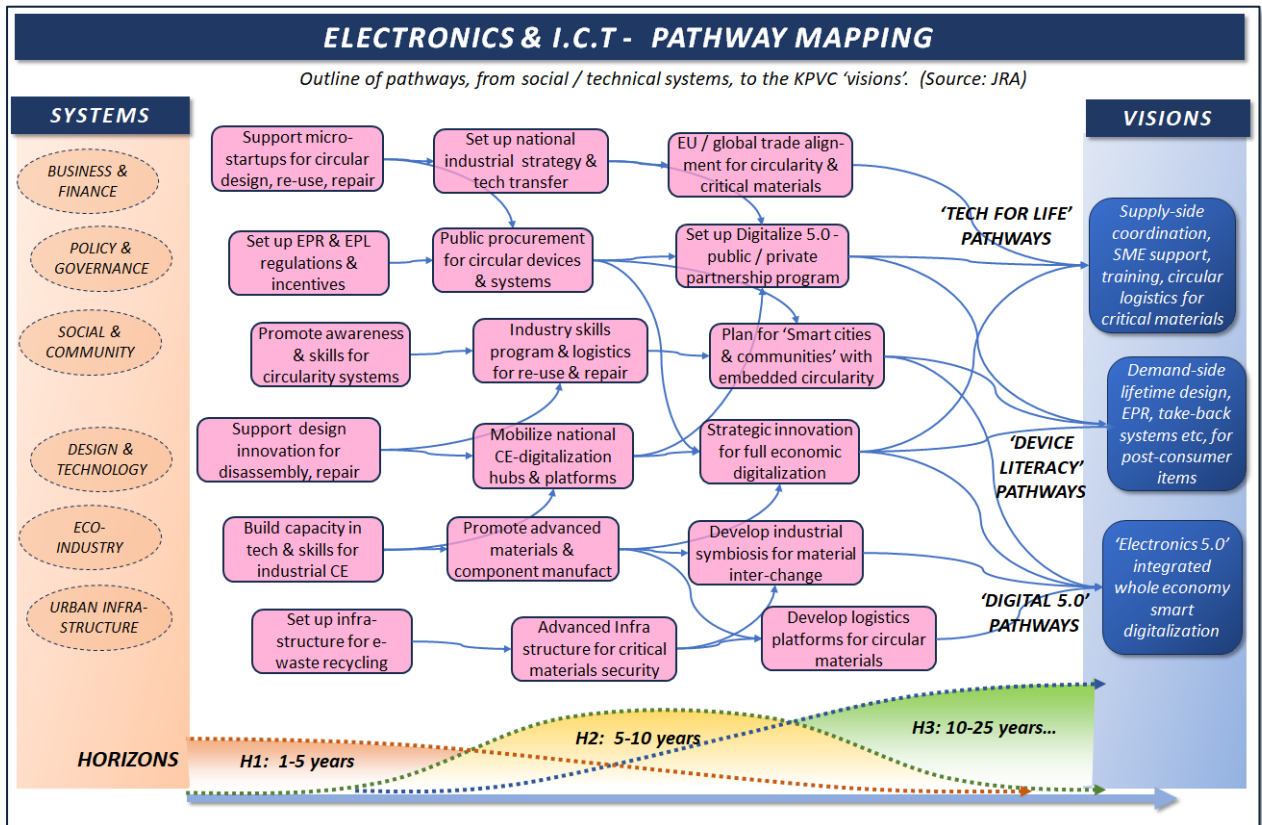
ELECTRONICS & I.C.T - PATHWAY MAPPING

Outline of pathways, from social / technical systems, to the KPVC 'visions'. (Source: JRA)

SYSTEMS

BUSINESS & FINANCE

POLICY & GOVERNANCE

SOCIAL & COMMUNITY

DESIGN & TECHNOLOGY

ECO-INDUSTRY

URBAN INFRA-STRUCTURE

Support micro-startups for circular design, re-use, repair

Set up national industrial strategy & tech transfer

EU / global trade alignment for circularity & critical materials

Set up EPR & EPL regulations & incentives

Public procurement for circular devices & systems

Set up Digitalize 5.0 - public / private partnership program

Promote awareness & skills for circularity systems

Industry skills program & logistics for re-use & repair

Plan for 'Smart cities & communities' with embedded circularity

Support design innovation for disassembly, repair

Mobilize national CE-digitalization hubs & platforms

Strategic innovation for full economic digitalization

Build capacity in tech & skills for industrial CE

Promote advanced materials & component manufact

Develop industrial symbiosis for material inter-change

Set up infra-structure for e-waste recycling

Advanced Infra structure for critical materials security

Develop logistics platforms for circular materials

'TECH FOR LIFE' PATHWAYS

'DEVICE LITERACY' PATHWAYS

'DIGITAL 5.0' PATHWAYS

VISIONS

Supply-side coordination, SME support, training, circular logistics for critical materials

Demand-side lifetime design, EPR, take-back systems etc, for post-consumer items

'Electronics 5.0' integrated whole economy smart digitalization

HORIZONS

H1: 1-5 years

H2: 5-10 years

H3: 10-25 years...